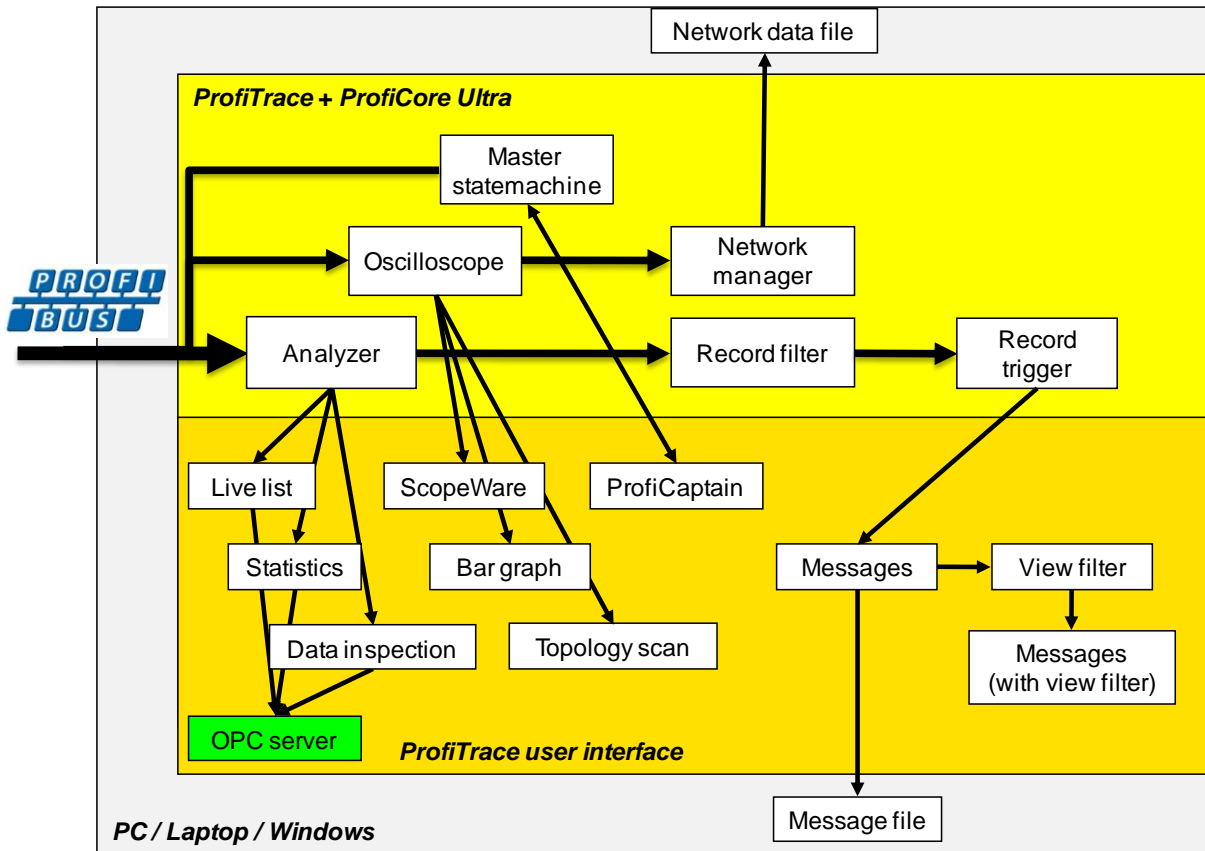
Network data file

ProfiTrace + ProfiCore Ultra

Master statemachine

PROFI BUS

Oscilloscope

Network manager

Analyzer

Record filter

Record trigger

Live list

ScopeWare

ProfiCaptain

Statistics

Bar graph

Messages

View filter

Data inspection

Topology scan

Messages (with view filter)

OPC server

ProfiTrace user interface

Message file

PC / Laptop / Windows